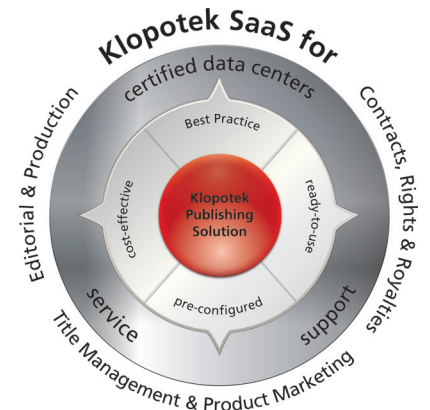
Klopotek SaaS for

certified data centers

Contracts, Rights & Royalties

Title Management & Product Marketing

Editorial & Production

service

support

Best Practice

ready-to-use

pre-configured

cost-effective

Klopotek Publishing Solution